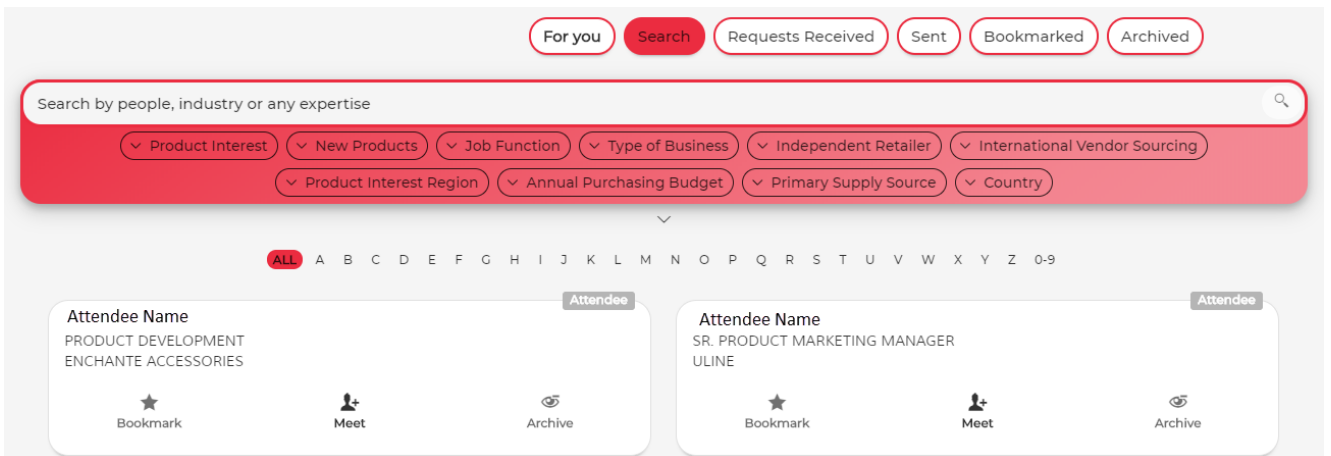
For you Search Requests Received Sent Bookmarked Archived

Search by people, industry or any expertise

Product Interest | New Products | Job Function | Type of Business | Independent Retailer | International Vendor Sourcing | Product Interest Region | Annual Purchasing Budget | Primary Supply Source | Country

ALL A B C D E F G H I J K L M N O P Q R S T U V W X Y Z 0-9

Attendee
Attendee Name
PRODUCT DEVELOPMENT
ENCHANTE ACCESSORIES
Bookmark Meet Archive

Attendee
Attendee Name
SR. PRODUCT MARKETING MANAGER
ULINE
Bookmark Meet Archive